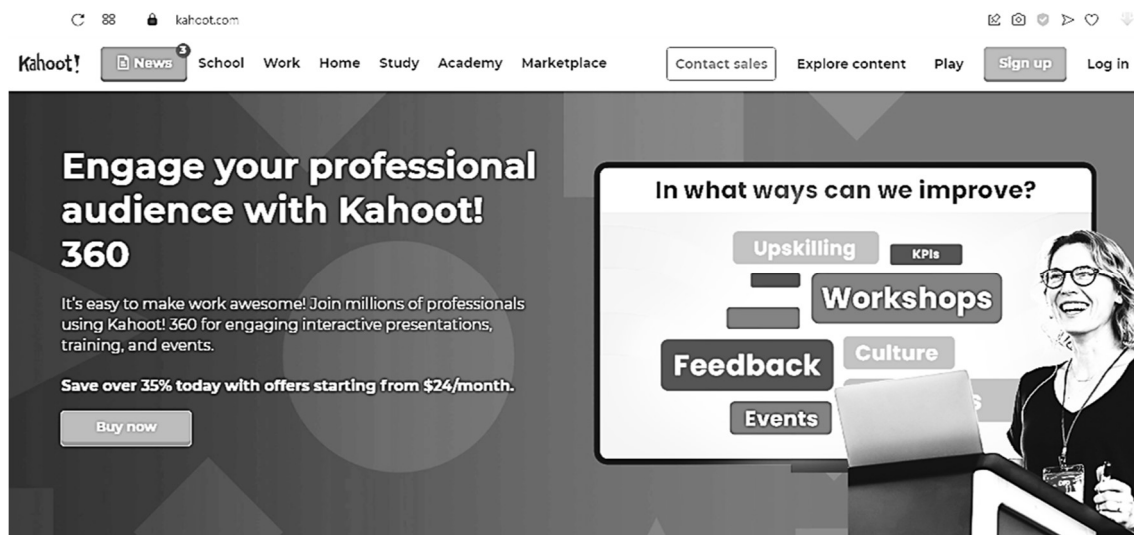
kahoot.com

Kahoot! News 3 School Work Home Study Academy Marketplace Contact sales Explore content Play Sign up Log in

Engage your professional audience with Kahoot! 360

It's easy to make work awesome! Join millions of professionals using Kahoot! 360 for engaging interactive presentations, training, and events.

Save over 35% today with offers starting from $24/month.

Buy now

In what ways can we improve?

Upskilling KPIs Workshops Feedback Culture Events